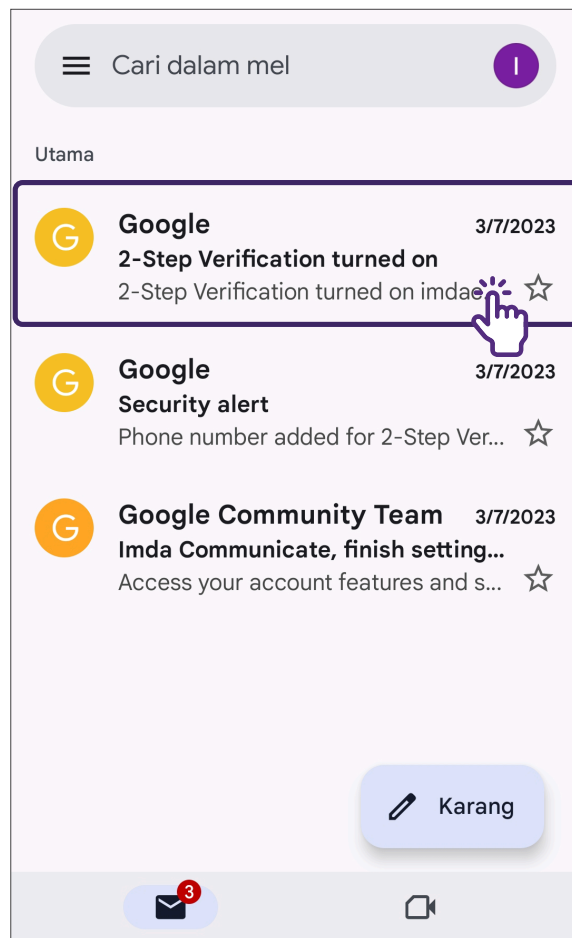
Cari dalam mel

I

Utama

G
Google
3/7/2023
2-Step Verification turned on
2-Step Verification turned on imda

G
Google
3/7/2023
Security alert
Phone number added for 2-Step Ver...

G
Google Community Team
3/7/2023
Imda Communicate, finish setting...
Access your account features and s...

Karang

3